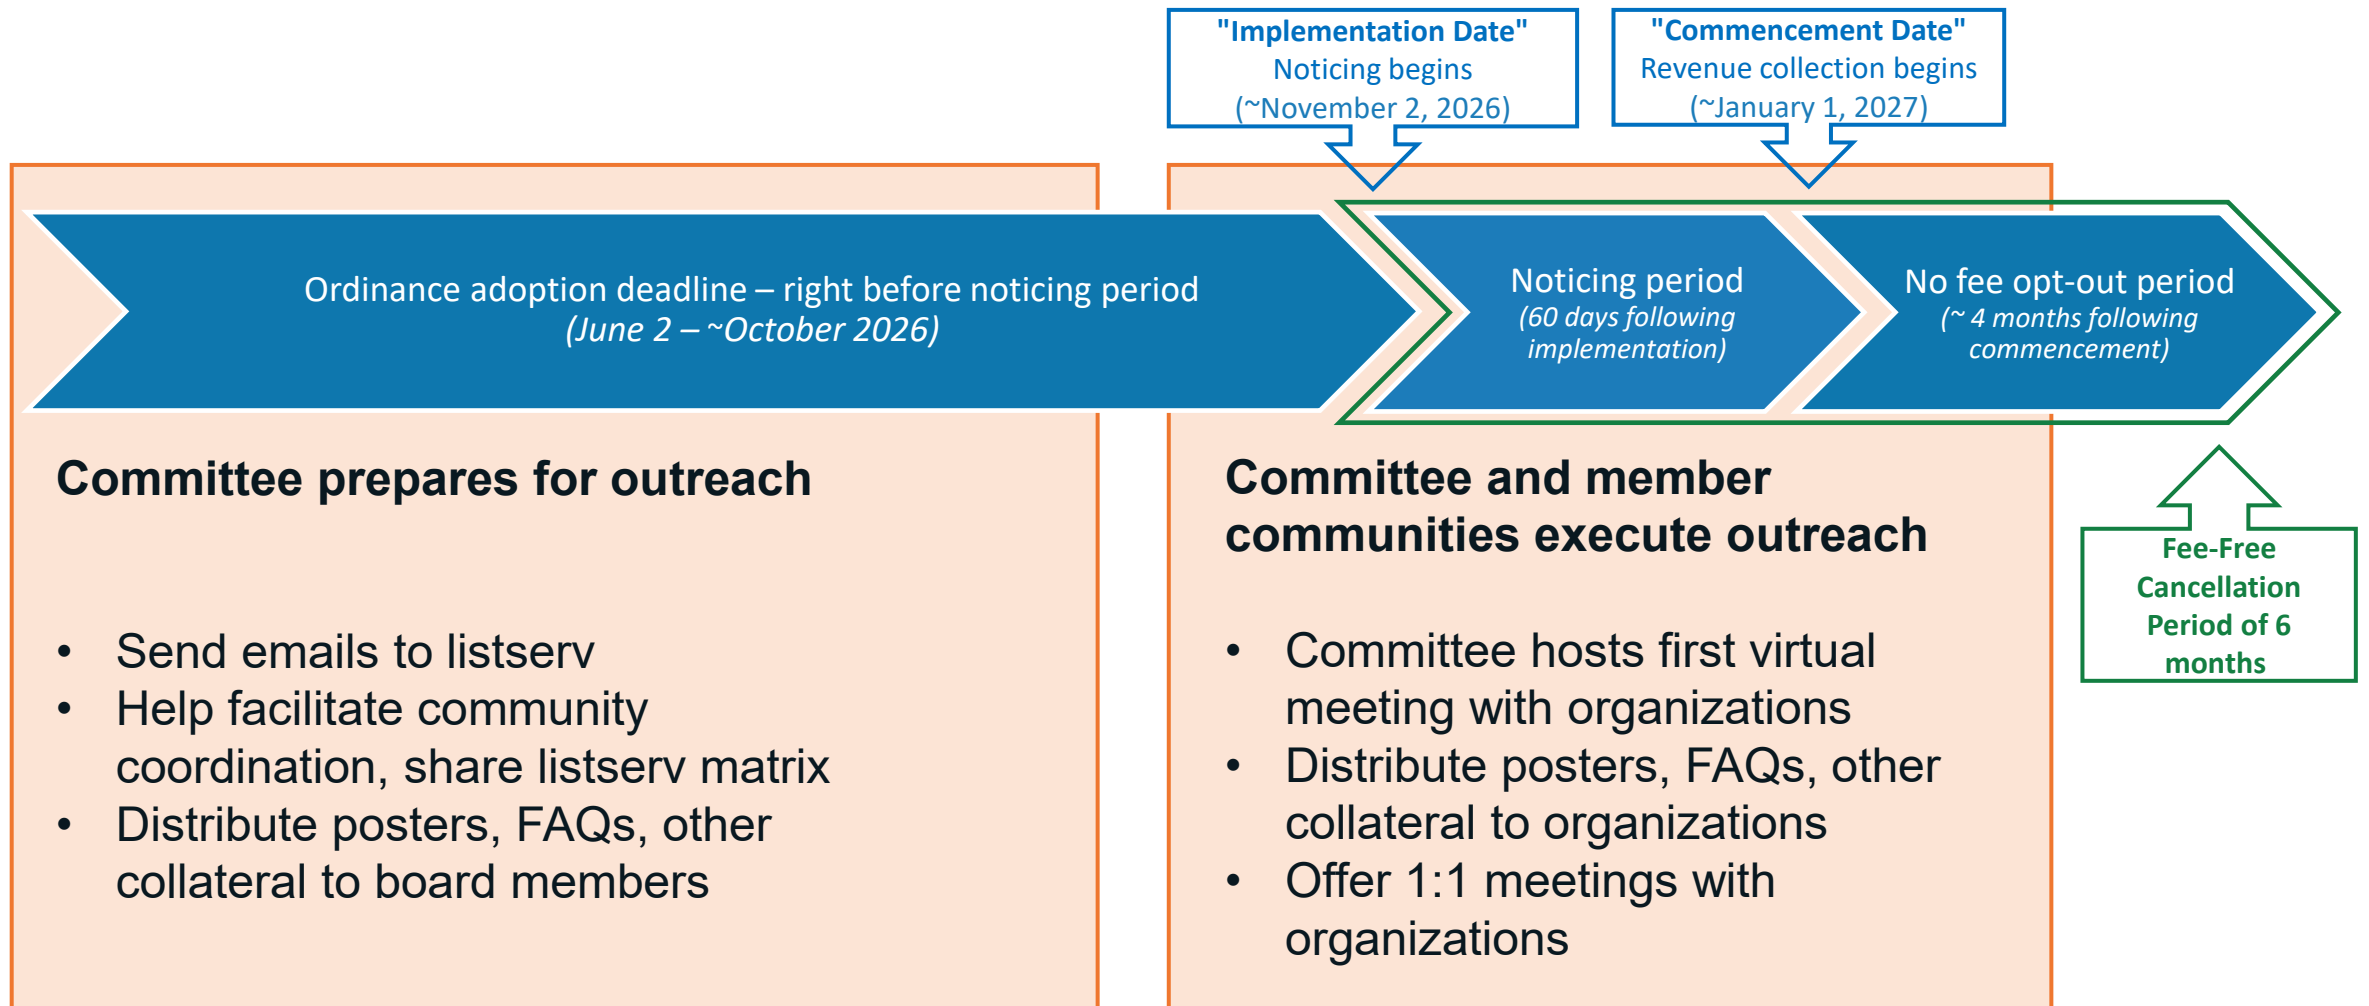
"Implementation Date"
Noticing begins
(~November 2, 2026)

"Commencement Date"
Revenue collection begins
(~January 1, 2027)

Ordinance adoption deadline – right before noticing period
*(June 2 – ~October 2026)*

Noticing period
*(60 days following implementation)*

No fee opt-out period
*(~ 4 months following commencement)*

Committee prepares for outreach

• Send emails to listserv
• Help facilitate community coordination, share listserv matrix
• Distribute posters, FAQs, other collateral to board members

Committee and member communities execute outreach

• Committee hosts first virtual meeting with organizations
• Distribute posters, FAQs, other collateral to organizations
• Offer 1:1 meetings with organizations

Fee-Free Cancellation Period of 6 months